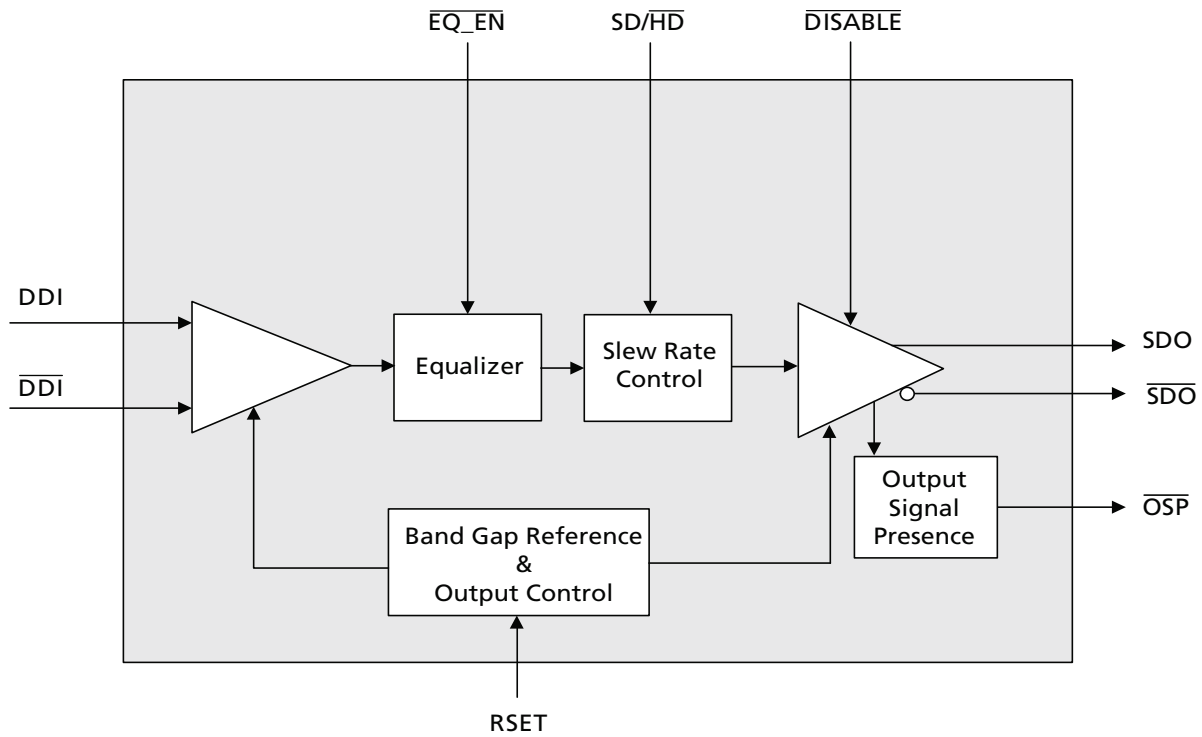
$\overline{EQ\_EN}$

SD/$\overline{HD}$

$\overline{DISABLE}$

DDI

$\overline{DDI}$

Equalizer

Slew Rate Control

SDO

$\overline{SDO}$

Output Signal Presence

$\overline{OSP}$

Band Gap Reference & Output Control

RSET